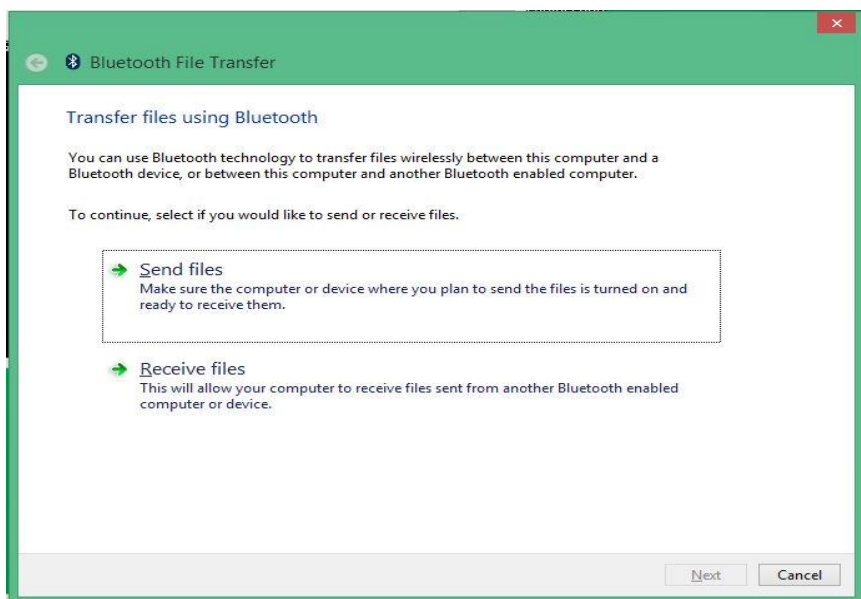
Bluetooth File Transfer

Transfer files using Bluetooth

You can use Bluetooth technology to transfer files wirelessly between this computer and a Bluetooth device, or between this computer and another Bluetooth enabled computer.

To continue, select if you would like to send or receive files.

Send files
Make sure the computer or device where you plan to send the files is turned on and ready to receive them.

Receive files
This will allow your computer to receive files sent from another Bluetooth enabled computer or device.

Next Cancel